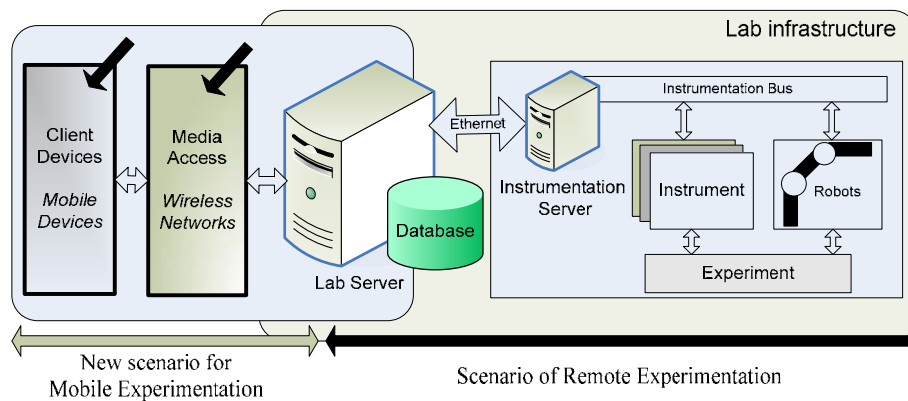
Lab infrastructure

Client Devices

Mobile Devices

Media Access

Wireless Networks

Lab Server

Database

Ethernet

Instrumentation Server

Instrumentation Bus

Instrument

Robots

Experiment

New scenario for Mobile Experimentation

Scenario of Remote Experimentation